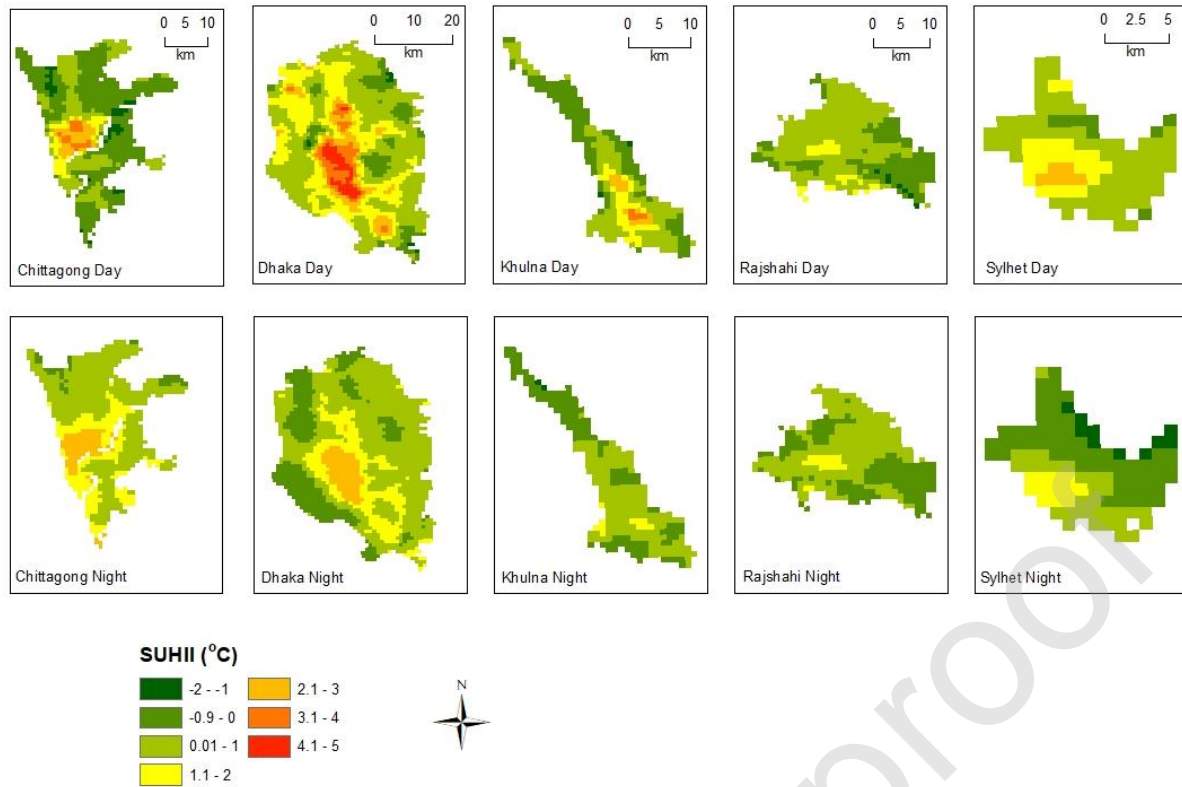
0 5 10
km
Chittagong Day

0 10 20
km
Dhaka Day

0 5 10
km
Khulna Day

0 5 10
km
Rajshahi Day

0 2.5 5
km
Sylhet Day

Chittagong Night

Dhaka Night

Khulna Night

Rajshahi Night

Sylhet Night

SUHII ($^{o}$C)
-2 - -1
-0.9 - 0
0.01 - 1
1.1 - 2
2.1 - 3
3.1 - 4
4.1 - 5

N

proof